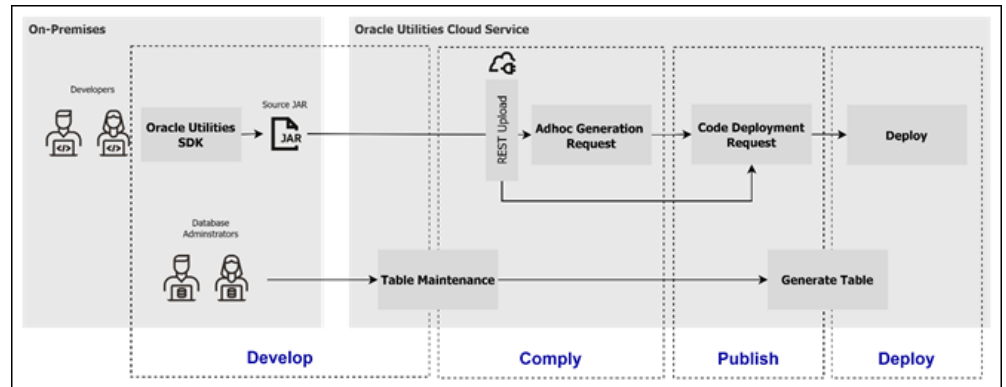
On-Premises

Oracle Utilities Cloud Service

Developers

Oracle Utilities SDK

Source JAR

JAR

REST Upload

Adhoc Generation Request

Code Deployment Request

Deploy

Database Adminstrators

Table Maintenance

Generate Table

Develop

Comply

Publish

Deploy